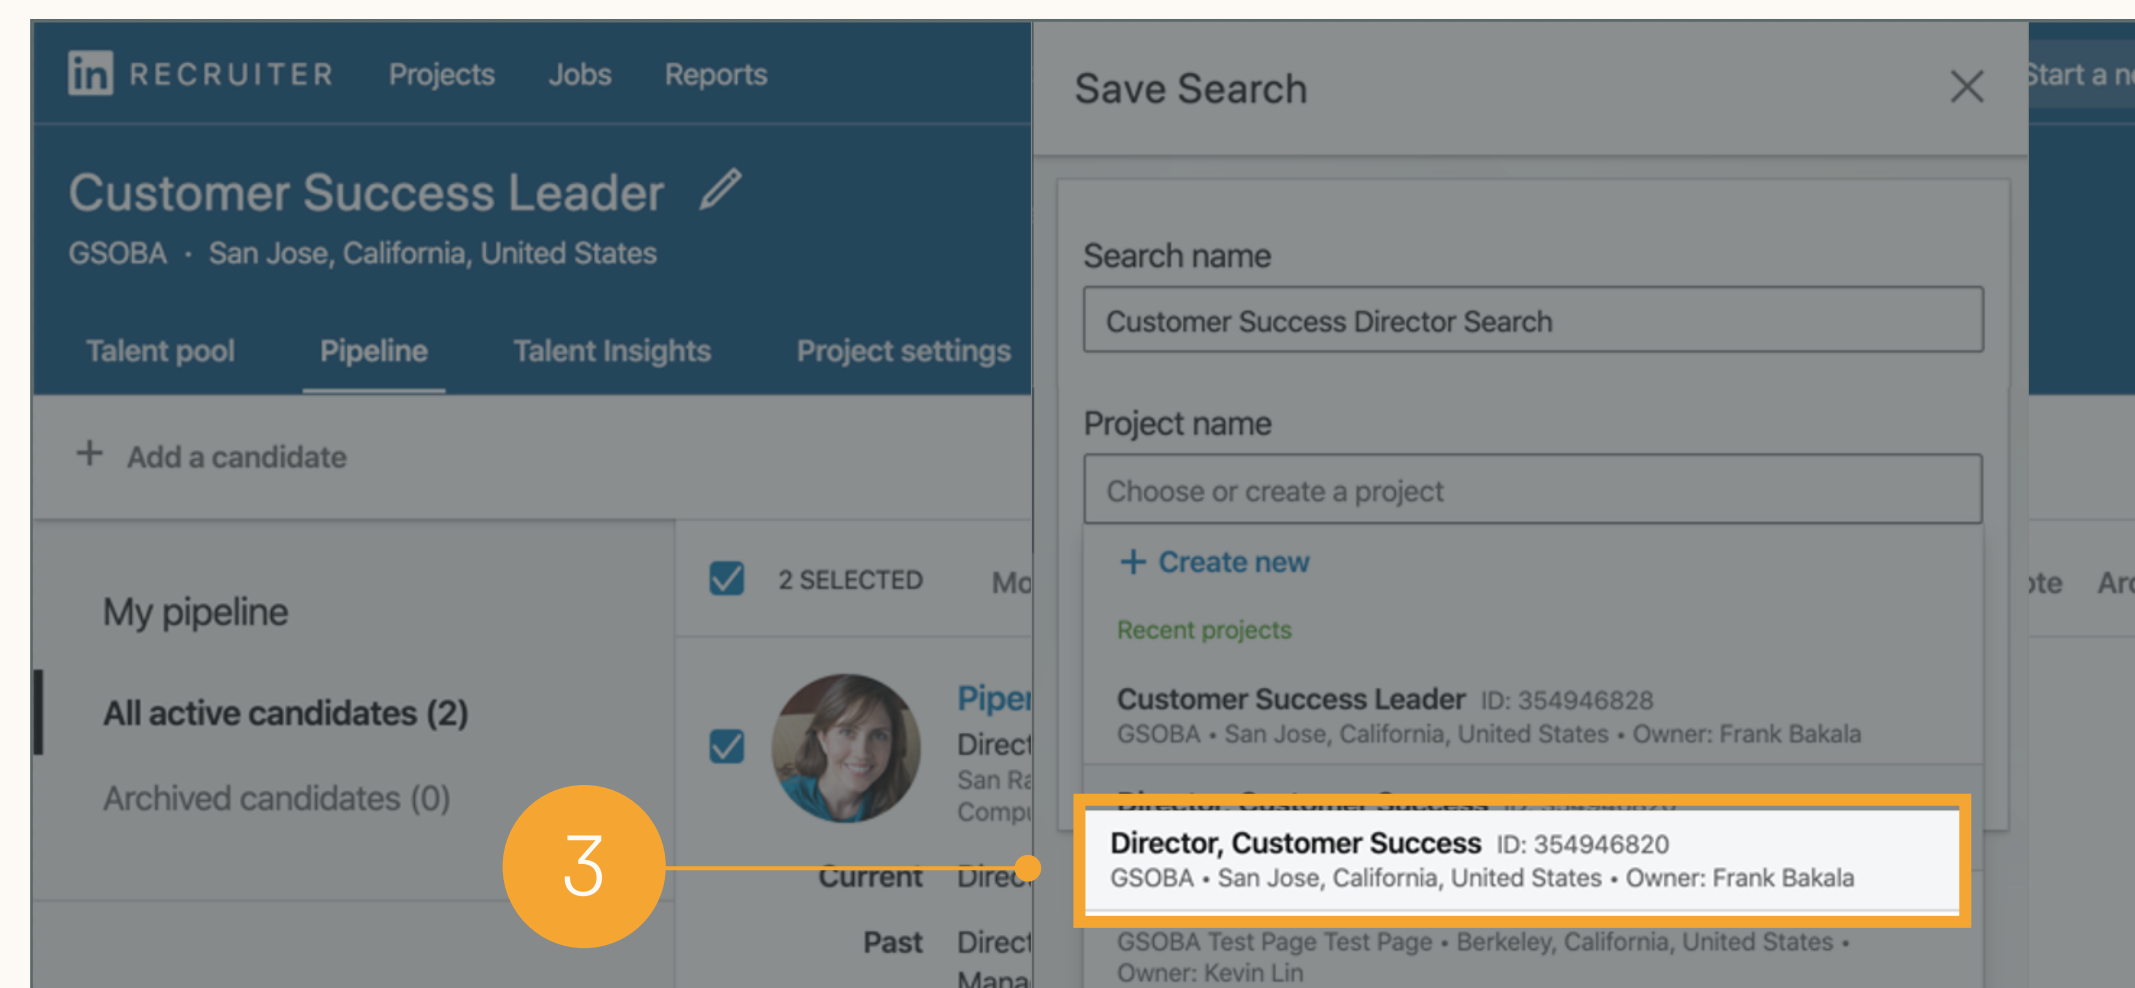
in RECRUITER Projects Jobs Reports

Customer Success Leader

GSOBA · San Jose, California, United States

Talent pool Pipeline Talent Insights Project settings

+ Add a candidate

My pipeline

All active candidates (2)

Archived candidates (0)

2 SELECTED Mo

Piper

Direc

San Ra

Comp

Current Direc

Past Direc

Mana

3

Start a n

ote Ar

Save Search

Search name

Customer Success Director Search

Project name

Choose or create a project

+ Create new

Recent projects

Customer Success Leader ID: 354946828

GSOBA • San Jose, California, United States • Owner: Frank Bakala

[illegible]

Director, Customer Success ID: 354946820

GSOBA • San Jose, California, United States • Owner: Frank Bakala

GSOBA Test Page Test Page • Berkeley, California, United States • Owner: Kevin Lin